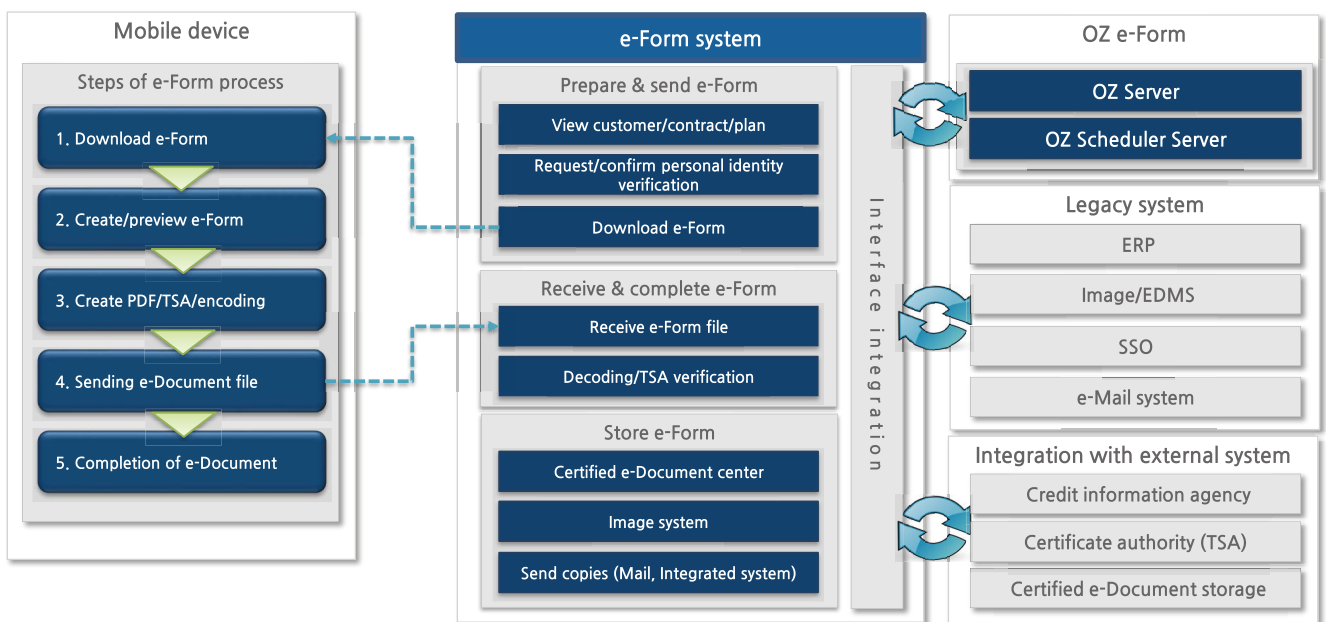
Mobile device

Steps of e-Form process

1. Download e-Form

2. Create/preview e-Form

3. Create PDF/TSA/encoding

4. Sending e-Document file

5. Completion of e-Document

e-Form system

Prepare & send e-Form

View customer/contract/plan

Request/confirm personal identity verification

Download e-Form

Receive & complete e-Form

Receive e-Form file

Decoding/TSA verification

Store e-Form

Certified e-Document center

Image system

Send copies (Mail, Integrated system)

Interface integration

OZ e-Form

OZ Server

OZ Scheduler Server

Legacy system

ERP

Image/EDMS

SSO

e-Mail system

Integration with external system

Credit information agency

Certificate authority (TSA)

Certified e-Document storage